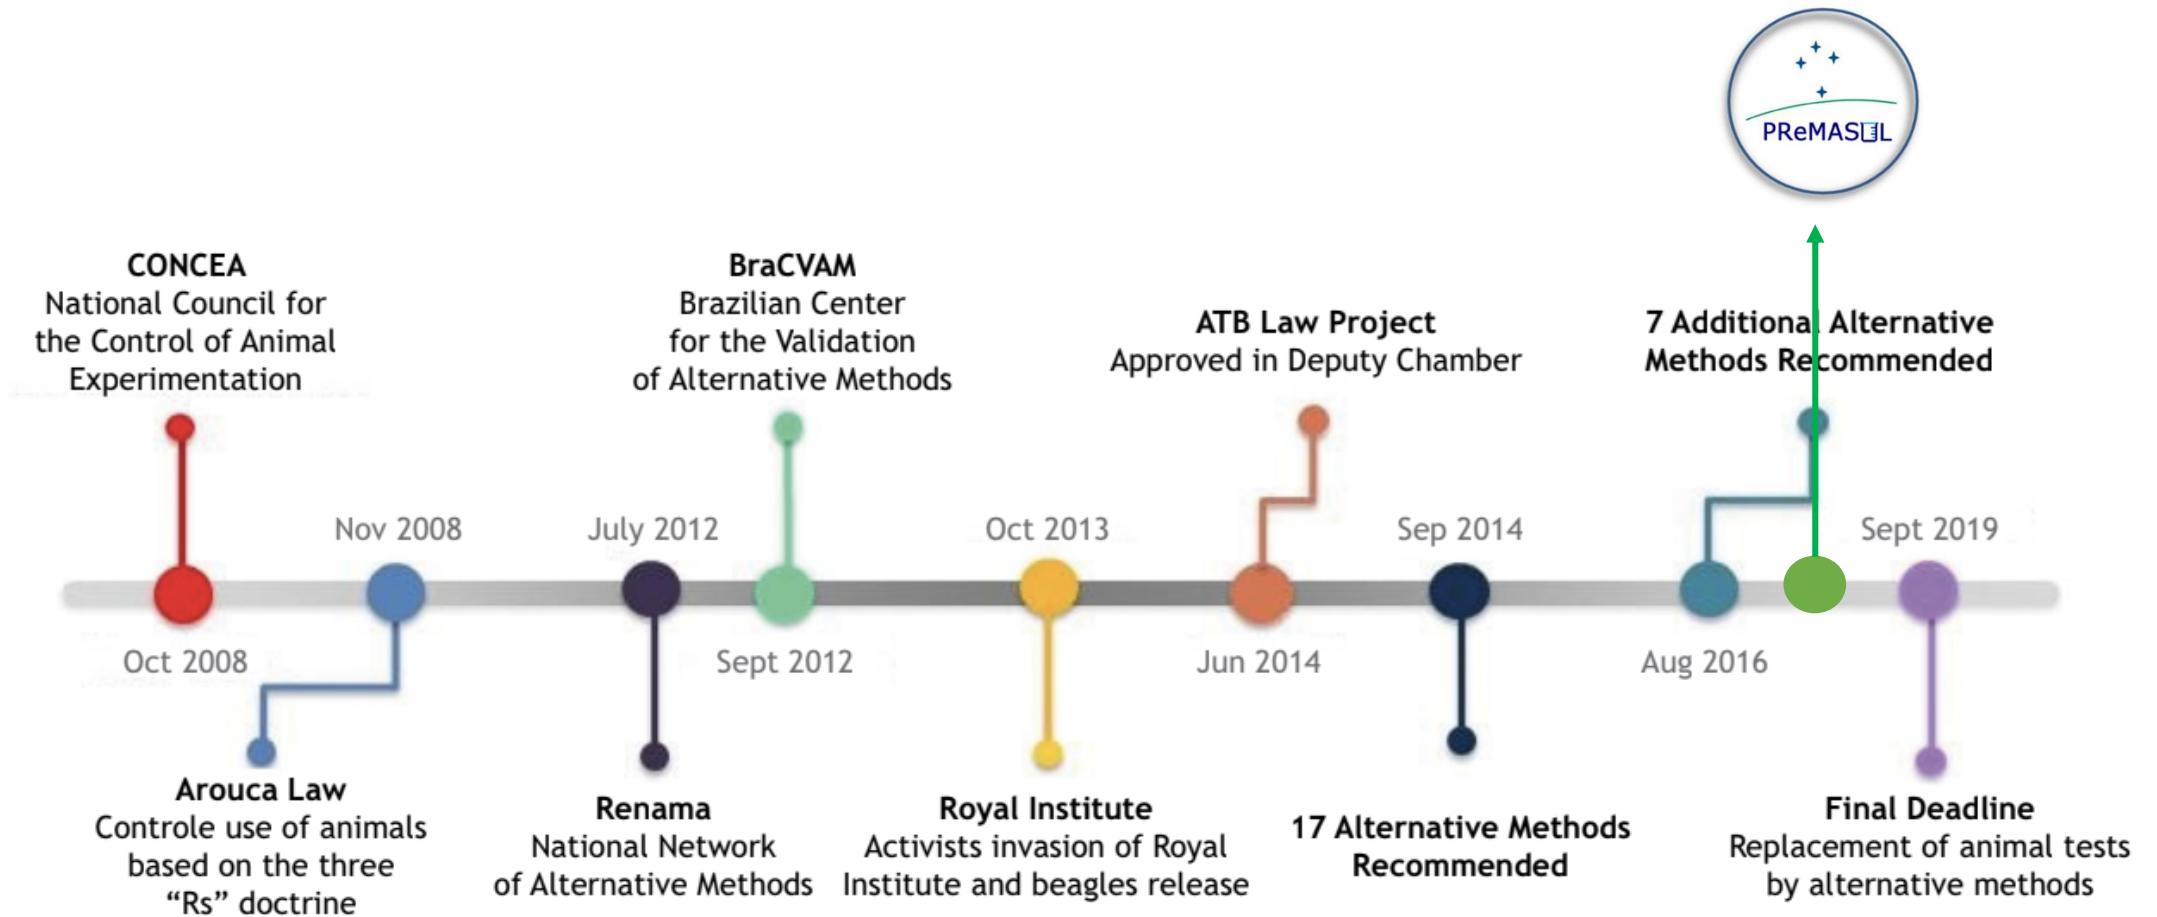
PReMASUL

CONCEA
National Council for the Control of Animal Experimentation

BraCVAM
Brazilian Center for the Validation of Alternative Methods

ATB Law Project
Approved in Deputy Chamber

7 Additional Alternative Methods Recommended

Nov 2008

July 2012

Oct 2013

Sep 2014

Sept 2019

Oct 2008

Sept 2012

Jun 2014

Aug 2016

Arouca Law
Controle use of animals based on the three “Rs” doctrine

Renama
National Network of Alternative Methods

Royal Institute
Activists invasion of Royal Institute and beagles release

17 Alternative Methods Recommended

Final Deadline
Replacement of animal tests by alternative methods